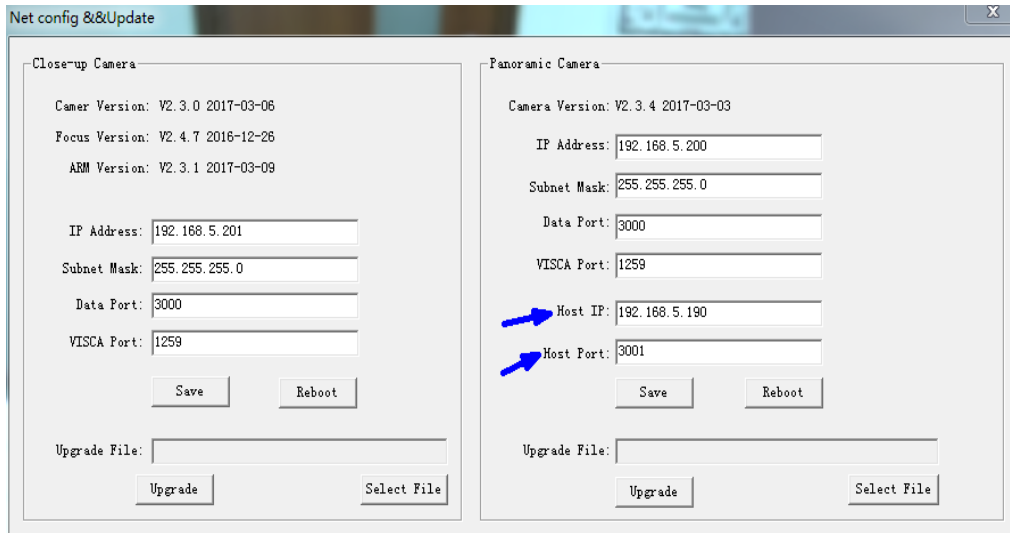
Net config &&Update

Close-up Camera

Camer Version: V2.3.0 2017-03-06

Focus Version: V2.4.7 2016-12-26

ARM Version: V2.3.1 2017-03-09

IP Address: 192.168.5.201

Subnet Mask: 255.255.255.0

Data Port: 3000

VISCA Port: 1259

Save

Reboot

Upgrade File:

Upgrade

Select File

Panoramic Camera

Camera Version: V2.3.4 2017-03-03

IP Address: 192.168.5.200

Subnet Mask: 255.255.255.0

Data Port: 3000

VISCA Port: 1259

Host IP: 192.168.5.190

Host Port: 3001

Save

Reboot

Upgrade File:

Upgrade

Select File